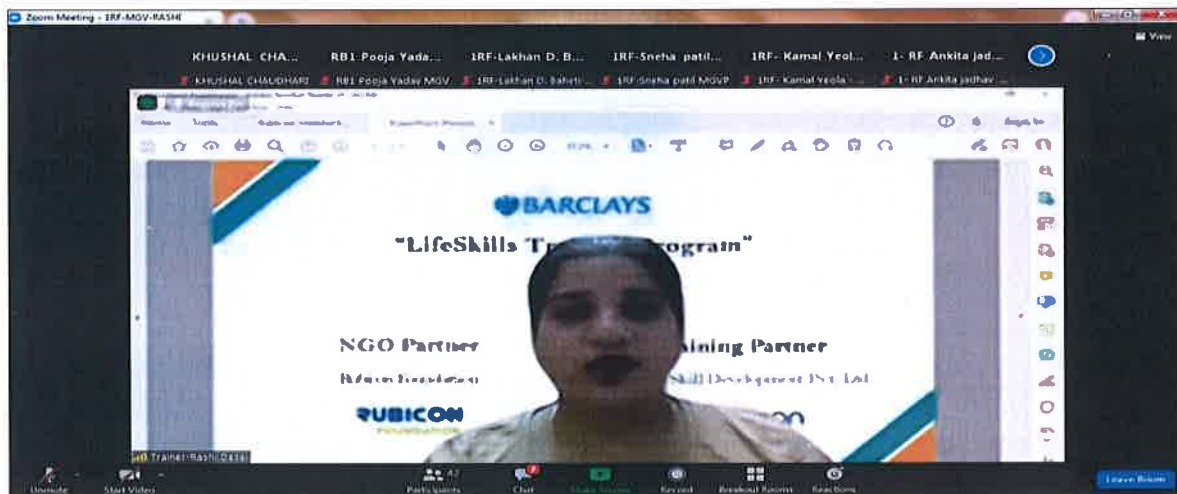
Zoom Meeting - 1RF-MGV-RASHI

View

KHUSHAL CHA... RB1 Pooja Yada... 1RF-Lakhan D. B... 1RF-Sneha patil... 1RF- Kamal Yeol... 1- RF Ankita jad...

KHUSHAL CHAUDHARI RB1 Pooja Yadav MGV 1RF-Lakhan D. Baheti 1RF-Sneha patil MGVP 1RF- Kamal Yeola 1- RF Ankita jadhav

BARCLAYS

"LifeSkills Tr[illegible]rogram"

NGO Partner

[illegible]aining Partner

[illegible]

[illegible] Skill Development Pvt Ltd

RUBICON

FOUNDATION

Trainer-Rashi Dalal

Unmute Start Video Participants 47 Chat Share Screen Record Breakout Rooms Reactions Leave Room